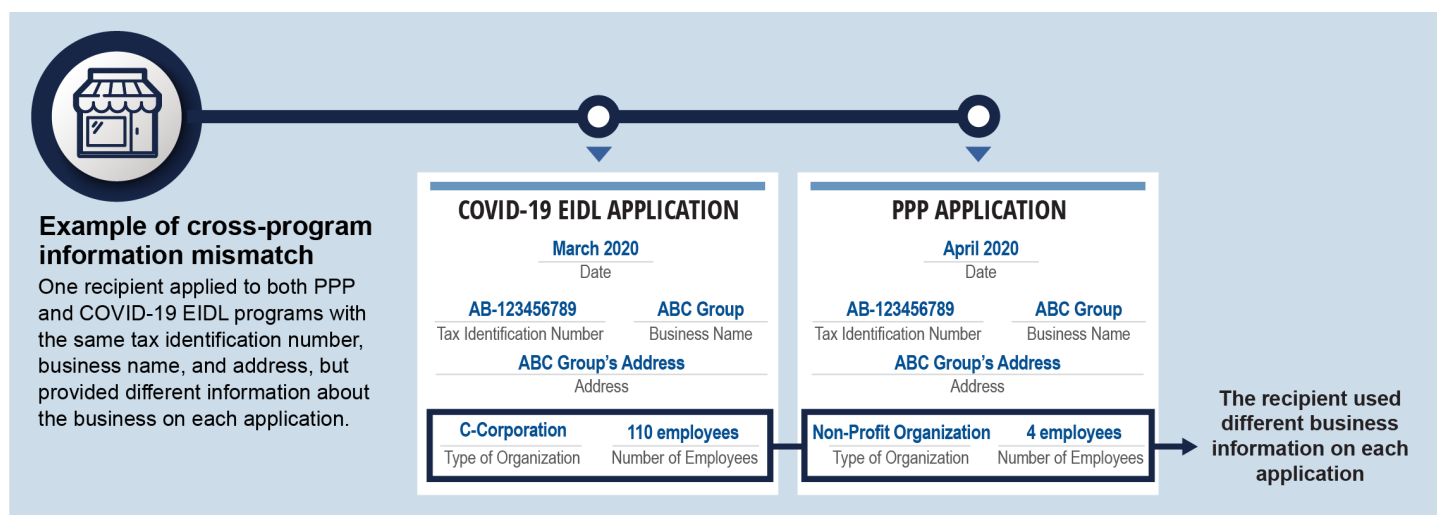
Example of cross-program information mismatch

One recipient applied to both PPP and COVID-19 EIDL programs with the same tax identification number, business name, and address, but provided different information about the business on each application.

COVID-19 EIDL APPLICATION

March 2020
Date

AB-123456789
Tax Identification Number

ABC Group
Business Name

ABC Group's Address
Address

C-Corporation
Type of Organization

110 employees
Number of Employees

PPP APPLICATION

April 2020
Date

AB-123456789
Tax Identification Number

ABC Group
Business Name

ABC Group's Address
Address

Non-Profit Organization
Type of Organization

4 employees
Number of Employees

The recipient used different business information on each application